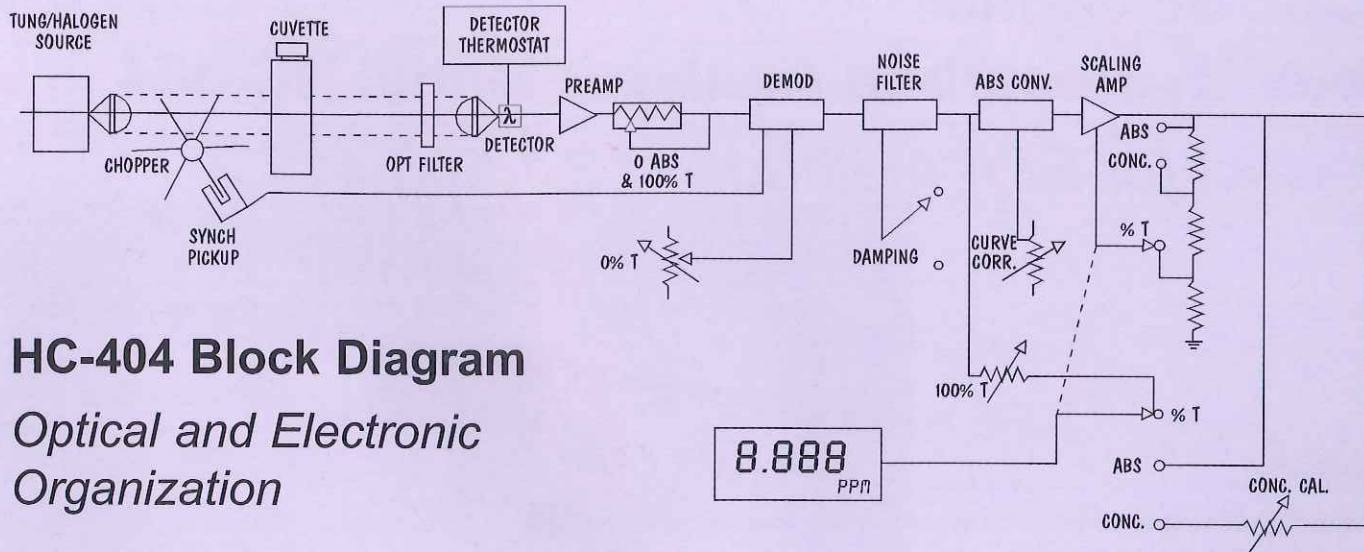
TUNG/HALOGEN SOURCE

CUVETTE

DETECTOR THERMOSTAT

$\lambda$

PREAMP

DEMOD

NOISE FILTER

ABS CONV.

SCALING AMP

CHOPPER

OPT FILTER

DETECTOR

0 ABS & 100% T

ABS

CONC.

SYNCH PICKUP

0% T

DAMPING

CURVE CORR.

% T

HC-404 Block Diagram

Optical and Electronic Organization

100% T

% T

8.888 PPM

ABS

CONC. CAL.

CONC.